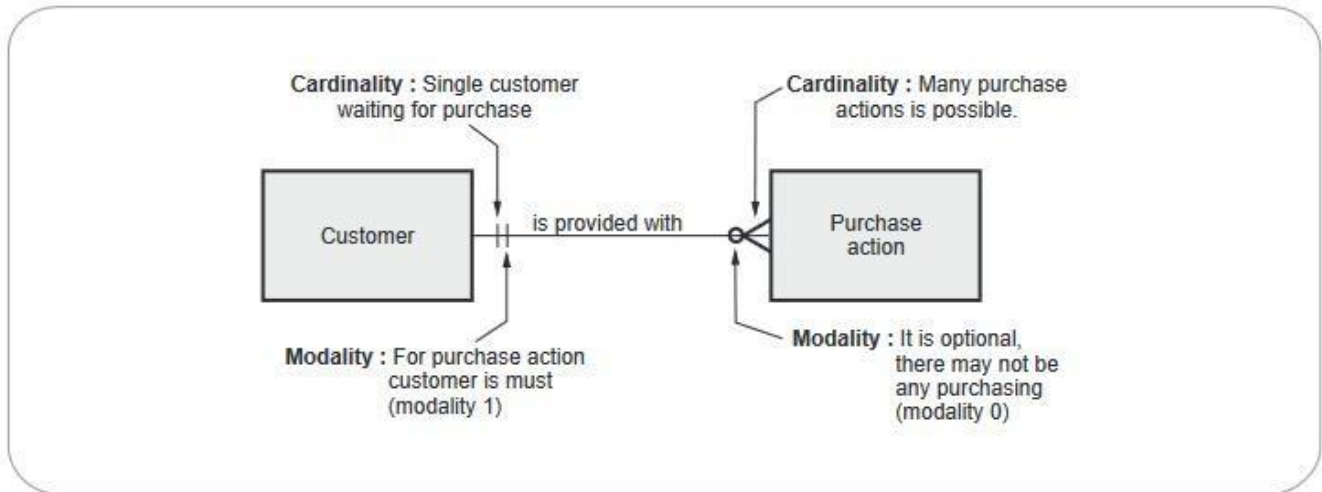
**Cardinality :** Single customer waiting for purchase

**Cardinality :** Many purchase actions is possible.

Customer

is provided with

Purchase action

**Modality :** For purchase action customer is must (modality 1)

**Modality :** It is optional, there may not be any purchasing (modality 0)